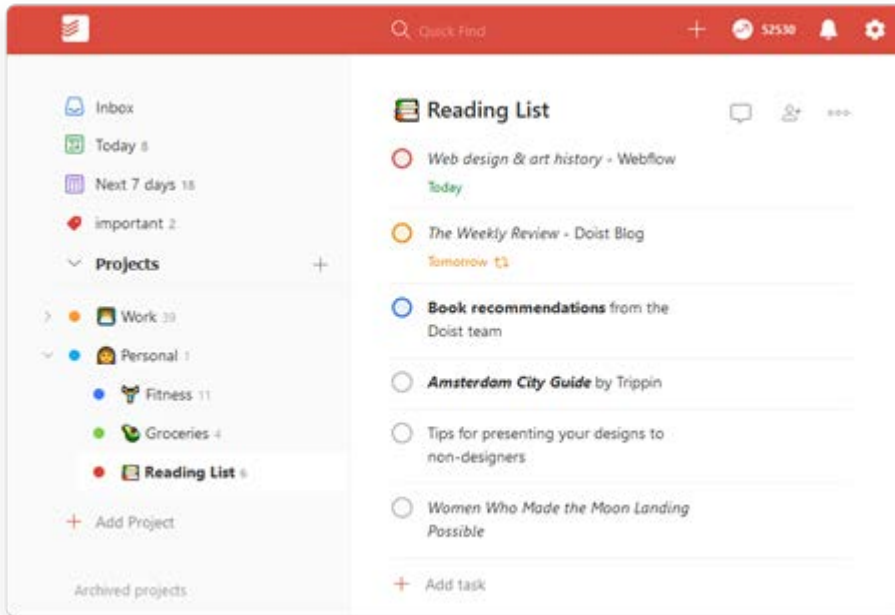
Quick Find

52530

Inbox

Today 8

Next 7 days 18

important 2

Projects

Work 39

Personal 1

Fitness 11

Groceries 4

Reading List 6

Add Project

Archived projects

Reading List

*Web design & art history* - Webflow

Today

*The Weekly Review* - Doist Blog

Tomorrow

**Book recommendations** from the Doist team

***Amsterdam City Guide*** by Trippin

Tips for presenting your designs to non-designers

*Women Who Made the Moon Landing Possible*

Add task